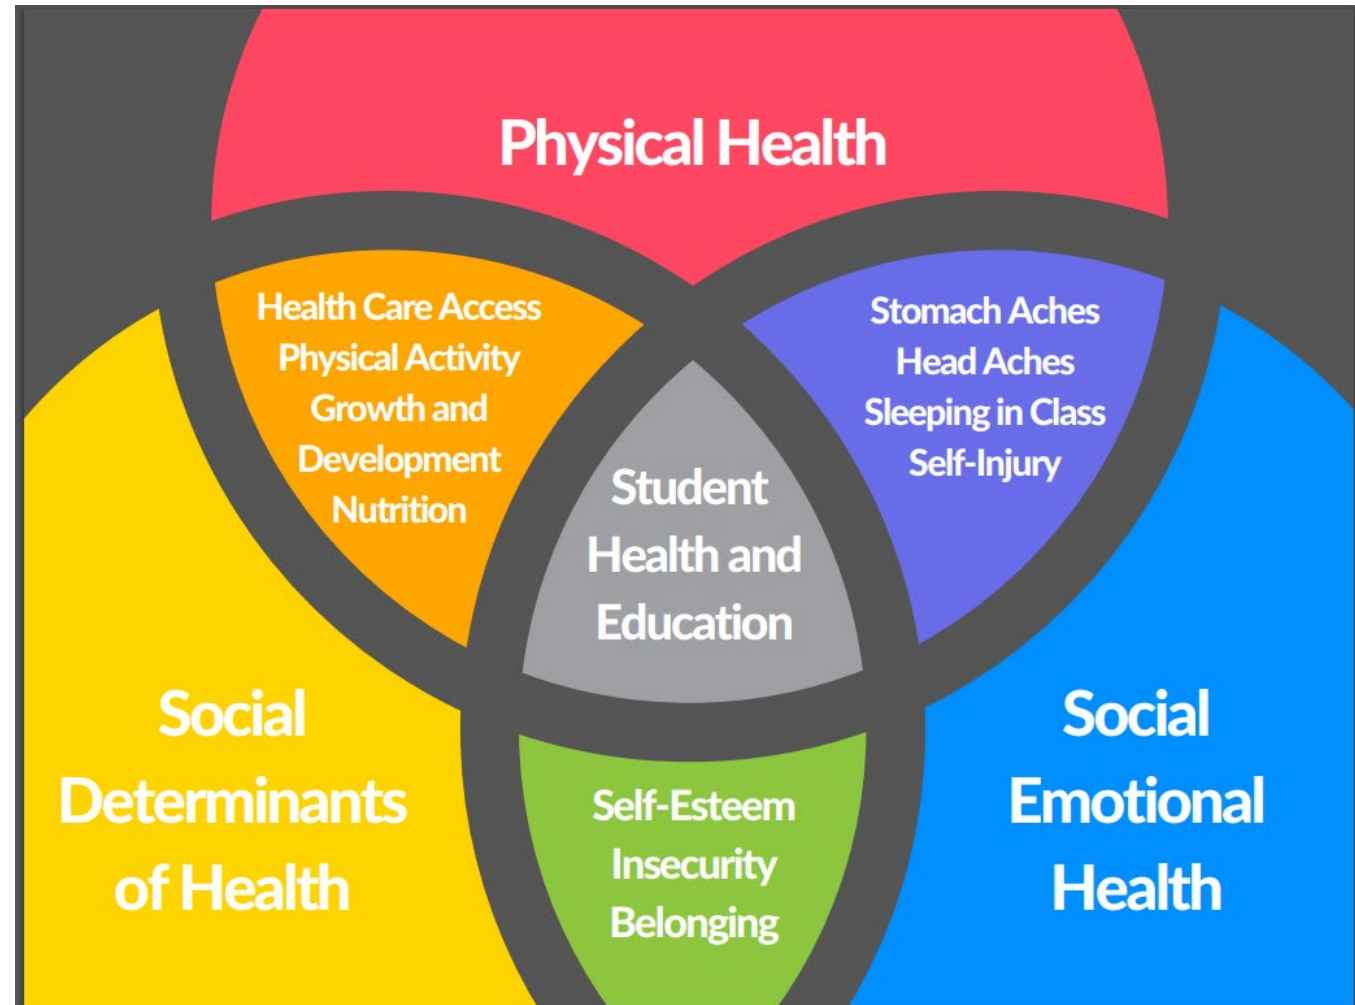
Physical Health

Health Care Access
Physical Activity
Growth and Development
Nutrition

Stomach Aches
Head Aches
Sleeping in Class
Self-Injury

Student Health and Education

Social Determinants of Health

Self-Esteem
Insecurity
Belonging

Social Emotional Health